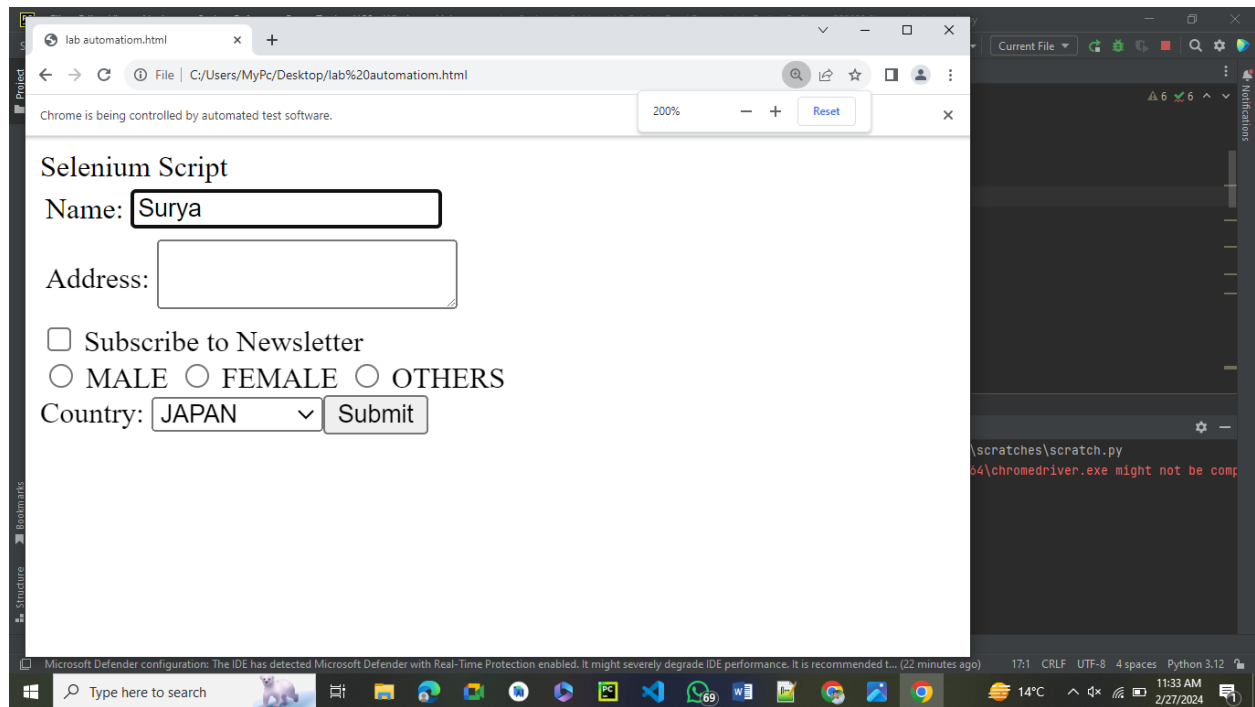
lab automatiom.html

File | C:/Users/MyPc/Desktop/lab%20automatiom.html

200% − + Reset

Chrome is being controlled by automated test software.

Selenium Script

Name: Surya

Address:

Subscribe to Newsletter

MALE FEMALE OTHERS

Country: JAPAN Submit

Current File

Project

Bookmarks

Structure

Notifications

⚠6 ✓6

\scratches\scratch.py

64\chromedriver.exe might not be comp

Microsoft Defender configuration: The IDE has detected Microsoft Defender with Real-Time Protection enabled. It might severely degrade IDE performance. It is recommended t... (22 minutes ago)

17:1 CRLF UTF-8 4 spaces Python 3.12

Type here to search

69

14°C

11:33 AM
2/27/2024